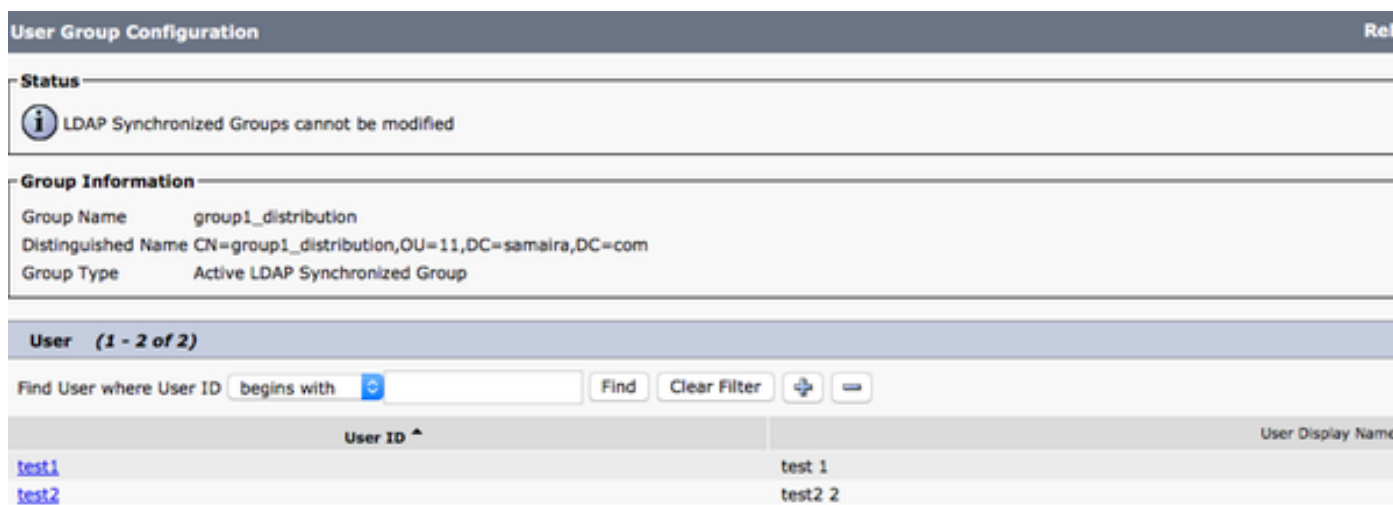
User Group Configuration

Rel

Status

LDAP Synchronized Groups cannot be modified

Group Information

Group Name group1_distribution
Distinguished Name CN=group1_distribution,OU=11,DC=samaira,DC=com
Group Type Active LDAP Synchronized Group

User (1 - 2 of 2)

Find User where User ID begins with Find Clear Filter

| User ID | User Display Name |
|---|---|
| test1 | test 1 |
| test2 | test2 2 |